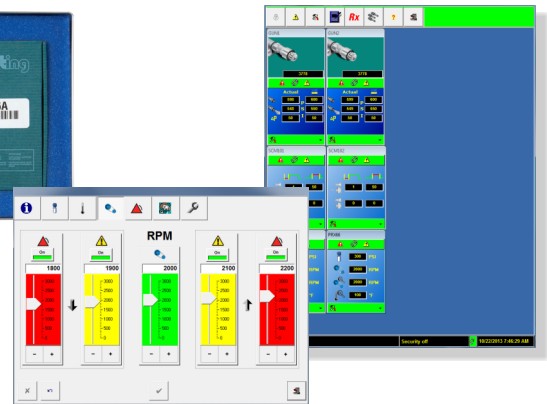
Rx

GUN1

5778

Actual

GUN2

5778

Actual

SCMBG

SCMBG

PRIM

300 PSI

2000 RPM

2000 RPM

100 %

Security off

10/22/2013 7:46:29 AM

RPM

On

On

On

On

1800

1900

2000

2100

2200

3000

2500

2000

1500

1000

500

0

3000

2500

2000

1500

1000

500

0

3000

2500

2000

1500

1000

500

0

3000

2500

2000

1500

1000

500

0

3000

2500

2000

1500

1000

500

0

-
+
-
+
-
+
-
+
-
+